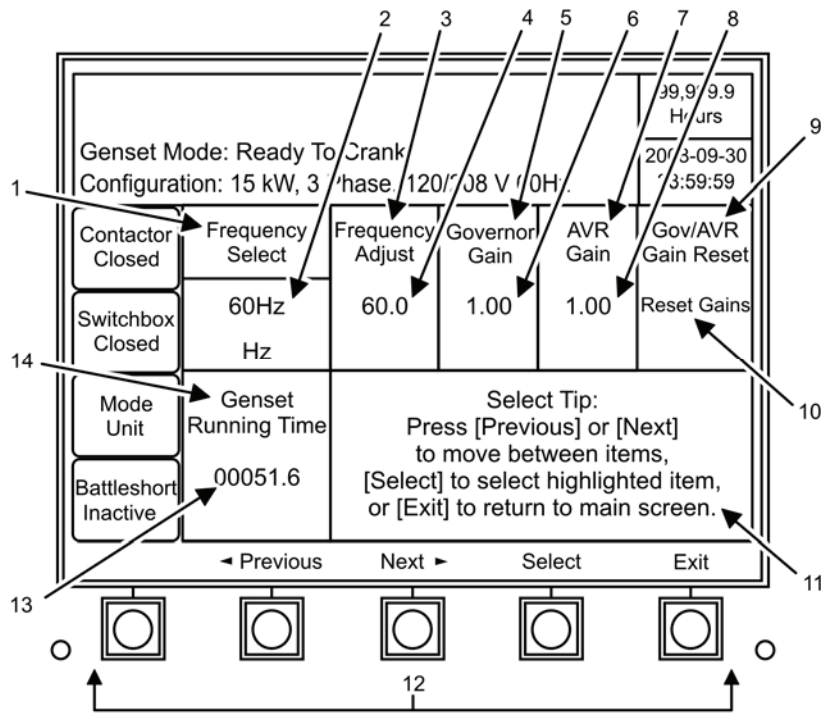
2 3 4 5 6 7 8

99,9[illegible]9.9 H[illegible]urs

9

Genset Mode: Ready To Crank

Configuration: 15 kW, 3 Phase, 120/208 V 60Hz

20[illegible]3-09-30 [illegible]3:59:59

1

Contactor Closed

Frequency Select

Frequency Adjust

Governor Gain

AVR Gain

Gov/AVR Gain Reset

Switchbox Closed

60Hz

Hz

60.0

1.00

1.00

Reset Gains

14

10

Mode Unit

Genset Running Time

Select Tip: Press [Previous] or [Next] to move between items, [Select] to select highlighted item, or [Exit] to return to main screen.

Battleshort Inactive

00051.6

11

◄ Previous

Next ►

Select

Exit

13

12